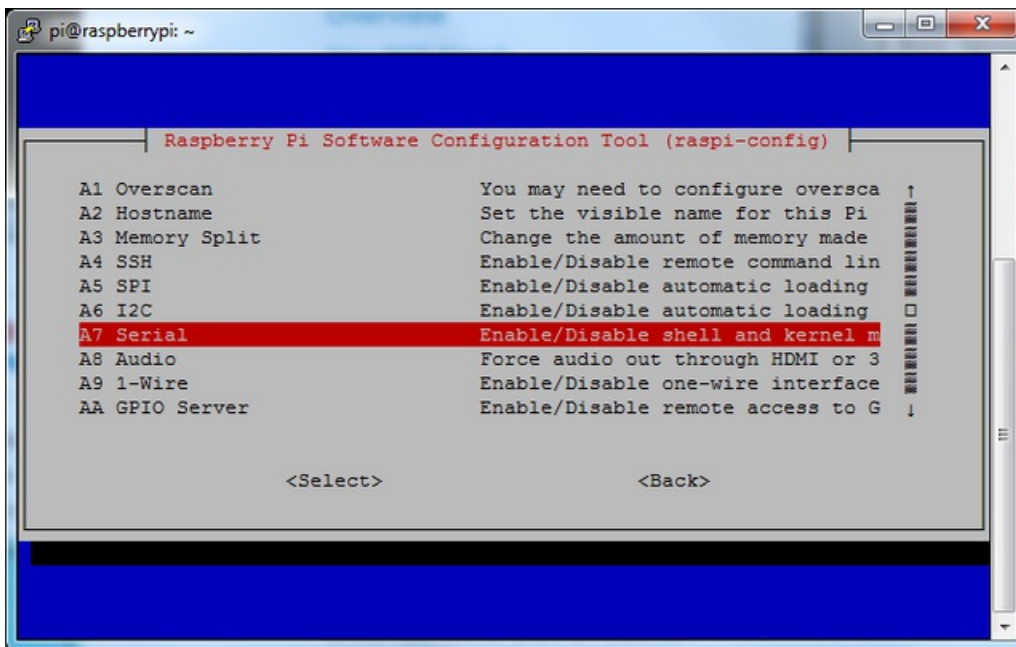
pi@raspberrypi: ~

Raspberry Pi Software Configuration Tool (raspi-config)

| | |
|---|---|
| A1 Overscan | You may need to configure oversca |
| A2 Hostname | Set the visible name for this Pi |
| A3 Memory Split | Change the amount of memory made |
| A4 SSH | Enable/Disable remote command lin |
| A5 SPI | Enable/Disable automatic loading |
| A6 I2C | Enable/Disable automatic loading |
| A7 Serial | Enable/Disable shell and kernel m |
| A8 Audio | Force audio out through HDMI or 3 |
| A9 1-Wire | Enable/Disable one-wire interface |
| AA GPIO Server | Enable/Disable remote access to G |

<Select> <Back>